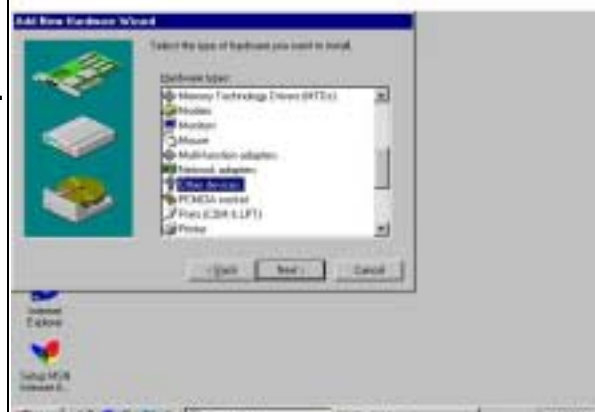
Add New Hardware Wizard

Select the type of hardware you want to install.

Hardware types:

Memory Technology Drivers (MTDs)
Modem
Monitor
Mouse
Multi-function adapters
Network adapters
Other devices
PCMCIA socket
Ports (COM & LPT)
Printer

< Back
Next >
Cancel

Internet Explorer

Setup MSN Internet A...